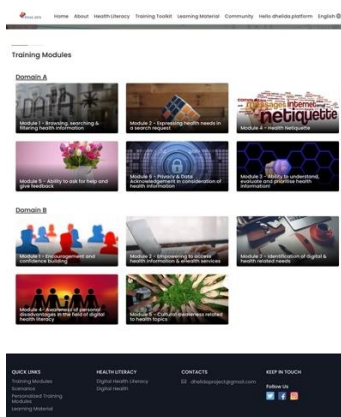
Home About Health Literacy Training Toolkit Learning Material Community Hello dhelida platform English

Training Modules

Domain A

Module 1 - Browsing, searching & filtering health information

Module 2 - Expressing health needs in a search request

Module 4 - Health Netiquette

Module 5 - Ability to ask for help and give feedback

Module 6 - Privacy & Data Acknowledgement in consideration of health information & eHealth services

Module 3 - Ability to understand, evaluate and prioritise health information

Domain B

Module 1 - Encouragement and confidence building

Module 3 - Empowering to access health information & health services

Module 2 - Identification of digital & health related needs

Module 4 - Awareness of personal disadvantages in the field of digital health literacy

Module 5 - Cultural awareness related to health topics

QUICK LINKS
Training Modules
Scenarios
Personalised Training Modules
Learning Material

HEALTH LITERACY
Digital Health Literacy
Digital Health

CONTACTS
dhelidaproject@gmail.com

KEEP IN TOUCH
Follow Us